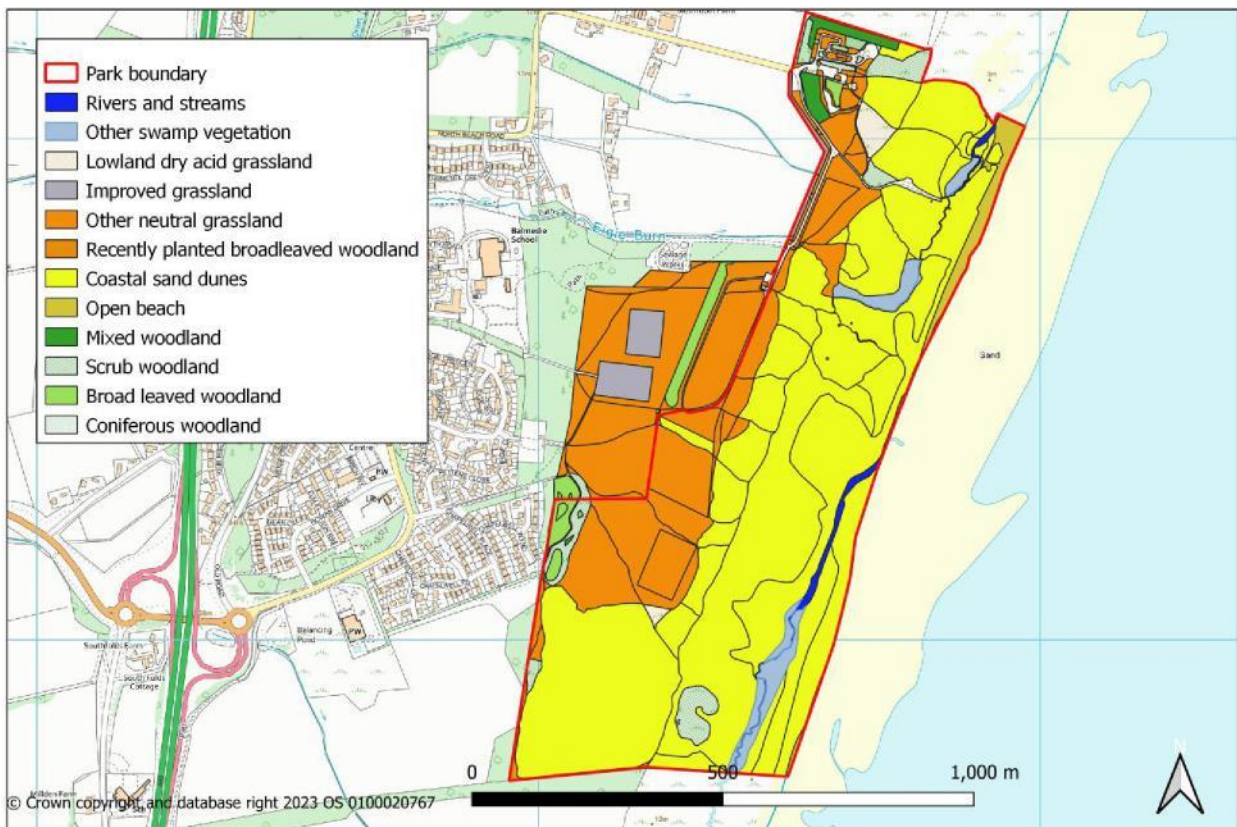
Park boundary
Rivers and streams
Other swamp vegetation
Lowland dry acid grassland
Improved grassland
Other neutral grassland
Recently planted broadleaved woodland
Coastal sand dunes
Open beach
Mixed woodland
Scrub woodland
Broad leaved woodland
Coniferous woodland

Balmedie School
Sewage Works
Eigie Burn
Path
Sand
PW
Balancing Pond
Southfolds Farm
South Folds Cottage

0
500
1,000 m

N

© Crown copyright and database right 2023 OS 0100020767